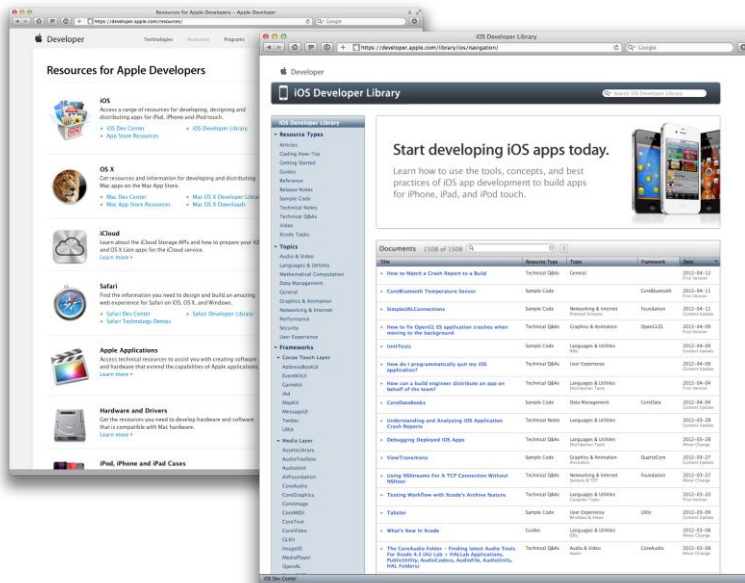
Resources for Apple Developers – Apple Developer

https://developer.apple.com/resources/

Google

Developer

Technologies Resources Programs

Resources for Apple Developers

iOS
Access a range of resources for developing, designing and distributing apps for iPad, iPhone and iPod touch.
» iOS Dev Center
» App Store Resources
» iOS Developer Library

OS X
Get resources and information for developing and distributing Mac apps on the Mac App Store.
» Mac Dev Center
» Mac App Store Resources
» Mac OS X Developer Library
» Mac OS X Downloads

iCloud
Learn about the iCloud Storage APIs and how to prepare your iOS and OS X Lion apps for the iCloud service.
Learn more »

Safari
Find the information you need to design and build an amazing web experience for Safari on iOS, OS X, and Windows.
» Safari Dev Center
» Safari Technology Demos
» Safari Developer Library

Apple Applications
Access technical resources to assist you with creating software and hardware that extend the capabilities of Apple applications.
Learn more »

Hardware and Drivers
Get the resources you need to develop hardware and software that is compatible with Mac hardware.
Learn more »

iPod, iPhone and iPad Cases

iOS Developer Library

https://developer.apple.com/library/ios/navigation/

Google

Developer

iOS Developer Library

Search iOS Developer Library

iOS Developer Library

Resource Types
Articles
Coding How-Tos
Getting Started
Guides
Reference
Release Notes
Sample Code
Technical Notes
Technical Q&As
Video
Xcode Tasks

Topics
Audio & Video
Languages & Utilities
Mathematical Computation
Data Management
General
Graphics & Animation
Networking & Internet
Performance
Security
User Experience

Frameworks
Cocoa Touch Layer
AddressBookUI
EventKitUI
GameKit
iAd
MapKit
MessageUI
Twitter
UIKit
Media Layer
AssetsLibrary
AudioToolbox
AudioUnit
AVFoundation
CoreAudio
CoreGraphics
CoreImage
CoreMIDI
CoreText
CoreVideo
GLKit
ImageIO
MediaPlayer
OpenAL

Start developing iOS apps today.
Learn how to use the tools, concepts, and best practices of iOS app development to build apps for iPhone, iPad, and iPod touch.

Documents 1508 of 1508

| Title | Resource Type | Topic | Framework | Date |
|---|---|---|---|---|
| How to Match a Crash Report to a Build | Technical Q&As | General | | 2012-04-12 First Version |
| CoreBluetooth Temperature Sensor | Sample Code | | CoreBluetooth | 2012-04-11 First Version |
| SimpleURLConnections | Sample Code | Networking & Internet | Foundation | 2012-04-11 Content Update |
| How to fix OpenGL ES application crashes when moving to the background | Technical Q&As | Graphics & Animation | OpenGLES | 2012-04-06 First Version |
| UnitTests | Sample Code | Languages & Utilities | | 2012-04-05 Content Update |
| How do I programmatically quit my iOS application? | Technical Q&As | User Experience | | 2012-04-05 First Version |
| How can a build engineer distribute an app on behalf of the team? | Technical Q&As | Languages & Utilities | | 2012-04-04 First Version |
| CoreDataBooks | Sample Code | Data Management | CoreData | 2012-04-04 Content Update |
| Understanding and Analyzing iOS Application Crash Reports | Technical Notes | Languages & Utilities | | 2012-03-28 Content Update |
| Debugging Deployed iOS Apps | Technical Q&As | Languages & Utilities | | 2012-03-28 Minor Change |
| ViewTransitions | Sample Code | Graphics & Animation | QuartzCore | 2012-03-27 Content Update |
| Using NSStreams For A TCP Connection Without NSHost | Technical Q&As | Networking & Internet | Foundation | 2012-03-27 Minor Change |
| Testing Workflow with Xcode's Archive feature | Technical Q&As | Languages & Utilities | | 2012-03-20 First Version |
| Tabster | Sample Code | User Experience | UIKit | 2012-03-09 Content Update |
| What's New in Xcode | Guides | Languages & Utilities | | 2012-03-08 Minor Change |
| The CoreAudio Folder – Finding latest Audio Tools For Xcode 4.3 (AU Lab + HALLab Applications, PublicUtility, AudioCodecs, AudioFile, AudioUnits, HAL Folders) | Technical Q&As | Audio & Video | CoreAudio | 2012-03-08 First Version |

iOS Dev Center